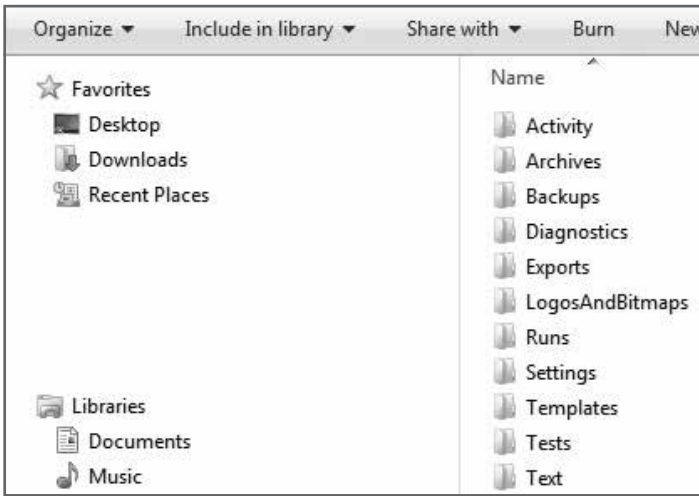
Organize ▾ Include in library ▾ Share with ▾ Burn New

Favorites
Desktop
Downloads
Recent Places

Libraries
Documents
Music

Name
Activity
Archives
Backups
Diagnostics
Exports
LogosAndBitmaps
Runs
Settings
Templates
Tests
Text